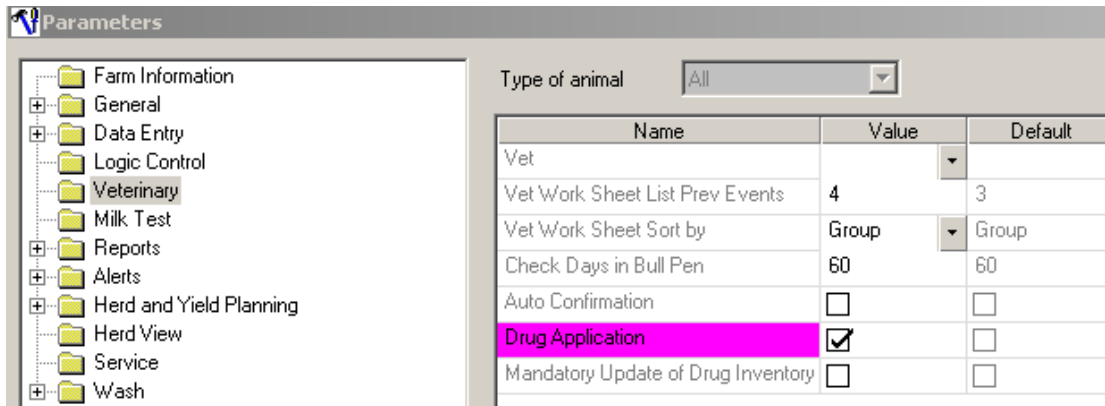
Parameters

Farm Information
General
Data Entry
Logic Control
Veterinary
Milk Test
Reports
Alerts
Herd and Yield Planning
Herd View
Service
Wash

Type of animal All

| Name | Value | Default |
|---|---|---|
| Vet | | |
| Vet Work Sheet List Prev Events | 4 | 3 |
| Vet Work Sheet Sort by | Group | Group |
| Check Days in Bull Pen | 60 | 60 |
| Auto Confirmation | ☐ | ☐ |
| Drug Application | ☑ | ☐ |
| Mandatory Update of Drug Inventory | ☐ | ☐ |